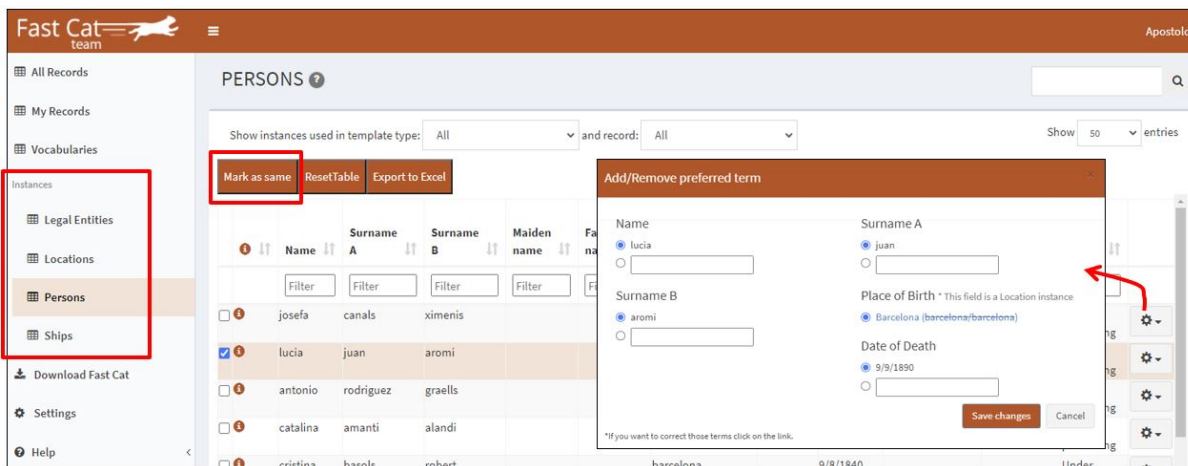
Fast Cat team

Apostolo

All Records
My Records
Vocabularies
Instances
Legal Entities
Locations
Persons
Ships
Download Fast Cat
Settings
Help

PERSONS

Show instances used in template type: All
and record: All
Show 50 entries

Mark as same
ResetTable
Export to Excel

| | Name | Surname A | Surname B | Maiden name | Fa na |
|---|---|---|---|---|---|
| | Filter | Filter | Filter | Filter | Fi |
| | josefa | canals | ximenis | | |
| | lucia | juan | aromi | | |
| | antonio | rodriguez | graells | | |
| | catalina | amanti | alandi | | |
| | cristina | basols | robert | | |

barcelona 9/8/1840 Under

Add/Remove preferred term

Name
lucia

Surname A
juan

Surname B
aromi

Place of Birth * This field is a Location instance
Barcelona (barcelona/barcelona)

Date of Death
9/9/1890

Save changes
Cancel

*If you want to correct those terms click on the link.